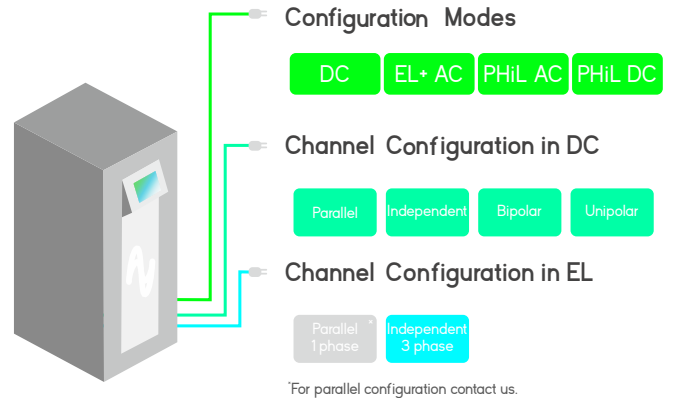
Configuration Modes

DC | EL+ AC | PHiL AC | PHiL DC

Channel Configuration in DC

Parallel | Independent | Bipolar | Unipolar

Channel Configuration in EL

Parallel 1 phase* | Independent 3 phase

*For parallel configuration contact us.